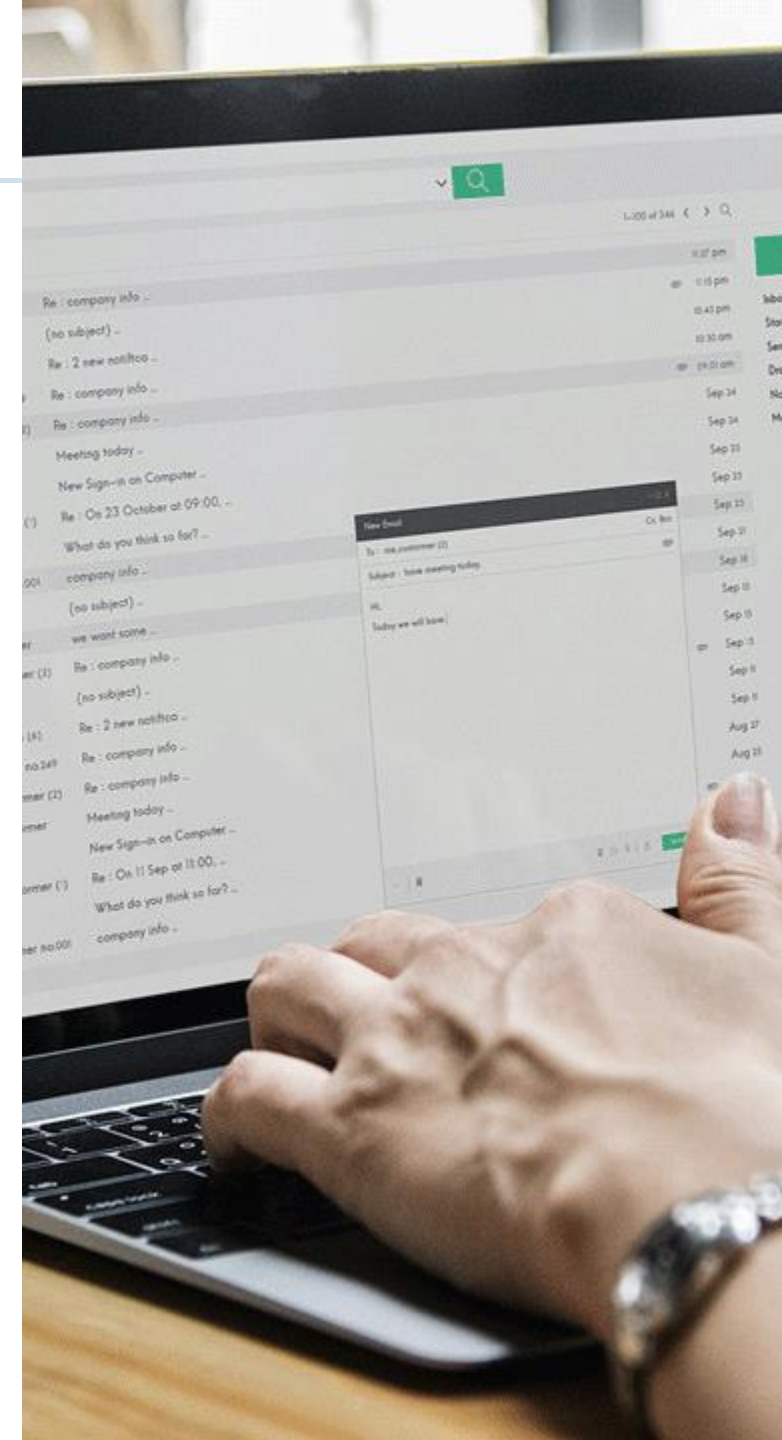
1-100 of 344

11:07 pm
11:15 pm
10:43 pm
10:30 am
09:03 am
Sep 24
Sep 24
Sep 23
Sep 23
Sep 23
Sep 21
Sep 18
Sep 11
Sep 15
Sep 15
Sep 11
Sep 11
Aug 27
Aug 23

Re : company info ..
(no subject) ..
Re : 2 new notifica ..
Re : company info ..
Re : company info ..
Meeting today ..
New Sign-in on Computer ..
Re : On 23 October at 09:00, ..
What do you think so far? ..
company info ..
(no subject) ..
we want some ..
Re : company info ..
(no subject) ..
Re : 2 new notifica ..
Re : company info ..
Re : company info ..
Meeting today ..
New Sign-in on Computer ..
Re : On 11 Sep at 11:00, ..
What do you think so far? ..
company info ..

New Email
Cc Bcc
To : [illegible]
Subject : have meeting today
Hi,
Today we will have

Inbo
Sta
Sen
Dra
No
M

er
er (3)
(4)
no.249
mer (3)
mer
omer (1)
er no.001